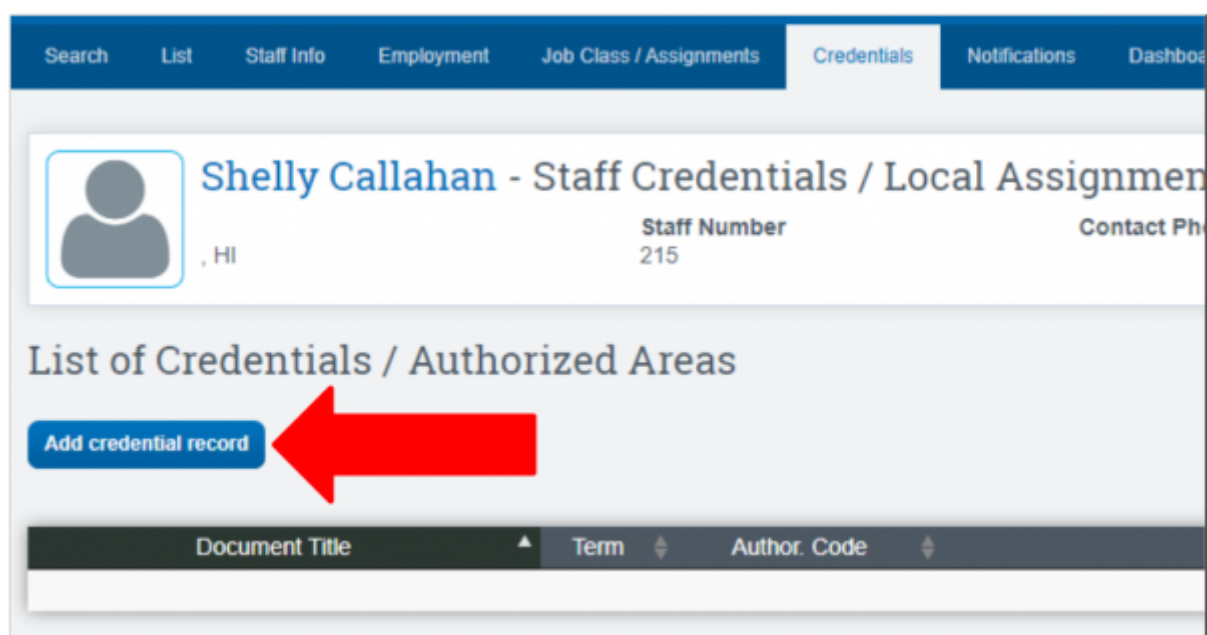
Search List Staff Info Employment Job Class / Assignments Credentials Notifications Dashboa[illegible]

Shelly Callahan - Staff Credentials / Local Assignmen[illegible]

, HI

Staff Number
215

Contact Ph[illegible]

List of Credentials / Authorized Areas

Add credential record

| Document Title | Term | Author. Code |
|---|---|---|
| | | |